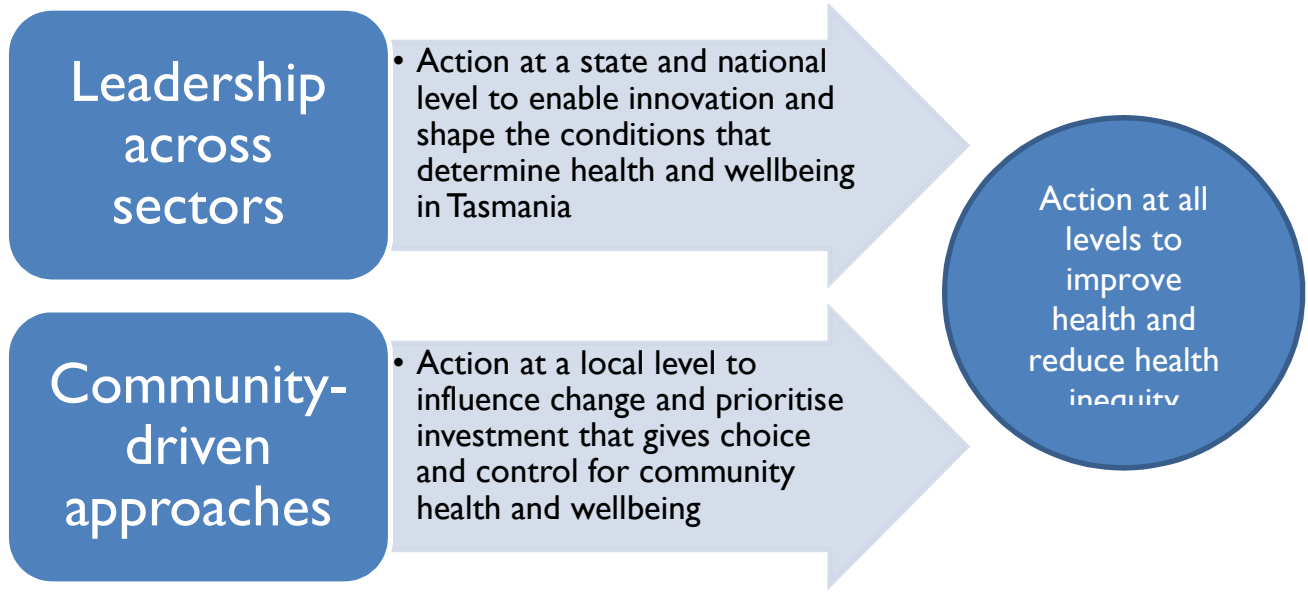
Leadership across sectors

• Action at a state and national level to enable innovation and shape the conditions that determine health and wellbeing in Tasmania

Community-driven approaches

• Action at a local level to influence change and prioritise investment that gives choice and control for community health and wellbeing

Action at all levels to improve health and reduce health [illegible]